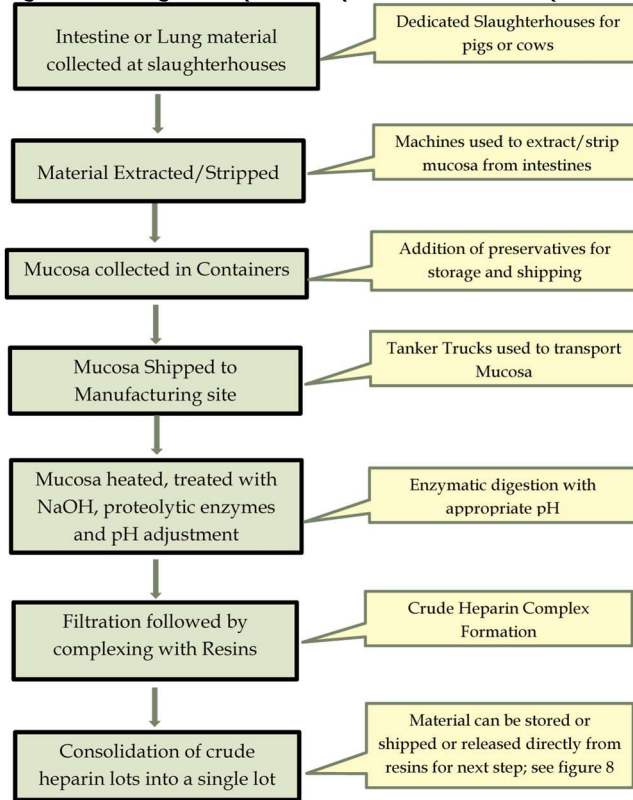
Intestine or Lung material collected at slaughterhouses

Dedicated Slaughterhouses for pigs or cows

Material Extracted/Stripped

Machines used to extract/strip mucosa from intestines

Mucosa collected in Containers

Addition of preservatives for storage and shipping

Mucosa Shipped to Manufacturing site

Tanker Trucks used to transport Mucosa

Mucosa heated, treated with NaOH, proteolytic enzymes and pH adjustment

Enzymatic digestion with appropriate pH

Filtration followed by complexing with Resins

Crude Heparin Complex Formation

Consolidation of crude heparin lots into a single lot

Material can be stored or shipped or released directly from resins for next step; see figure 8